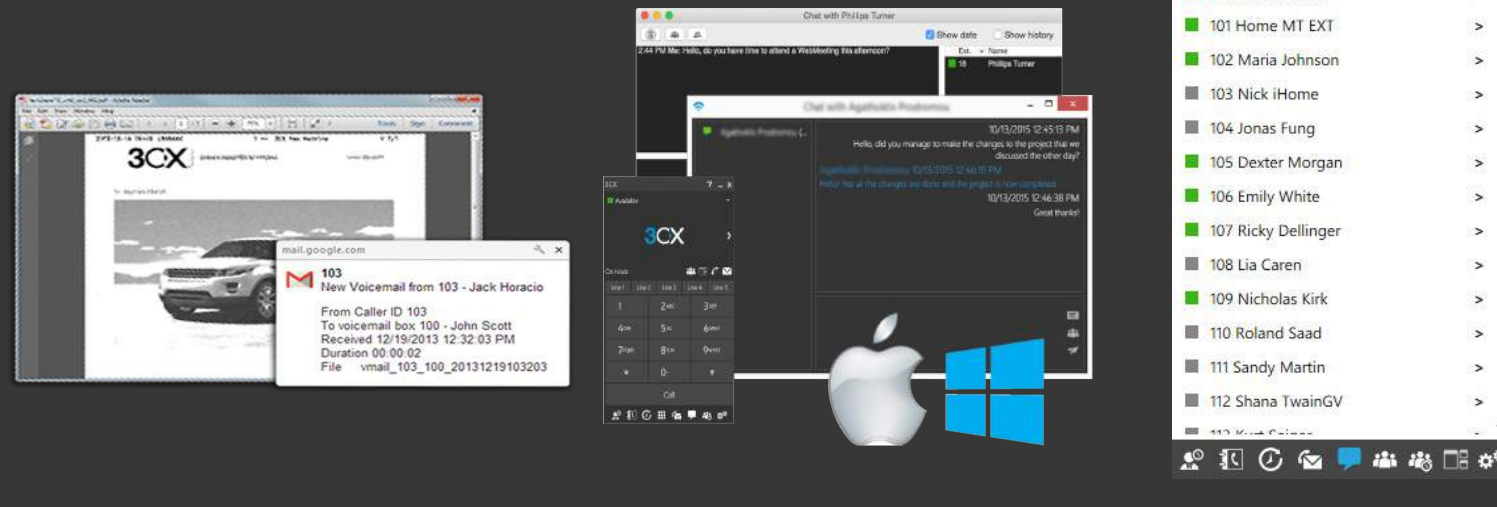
3CX

mail.google.com

103
New Voicemail from 103 - Jack Horacio

From Caller ID 103
To voicemail box 100 - John Scott
Received 12/19/2013 12:32:03 PM
Duration 00:00:02
File vmail_103_100_20131219103203

Chat with Philips Turner

Show date
Show history

2:44 PM Me: Hello, do you have time to attend a WebMeeting this afternoon?

Ext. Name
16 Philips Turner

Chat with Agathoklis Prodromou

10/13/2015 12:45:13 PM
Hello, did you manage to make the changes to the project that we discussed the other day?

10/13/2015 12:46:38 PM
Great thanks!

3CX
Available

3CX

On Hold

1
2 ABC
3 DEF
4 GHI
5 JKL
6 MNO
7 PQRS
8 TUV
9 WXYZ
*
0
#

Call

101 Home MT EXT
102 Maria Johnson
103 Nick iHome
104 Jonas Fung
105 Dexter Morgan
106 Emily White
107 Ricky Dellinger
108 Lia Caren
109 Nicholas Kirk
110 Roland Saad
111 Sandy Martin
112 Shana TwainGV
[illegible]